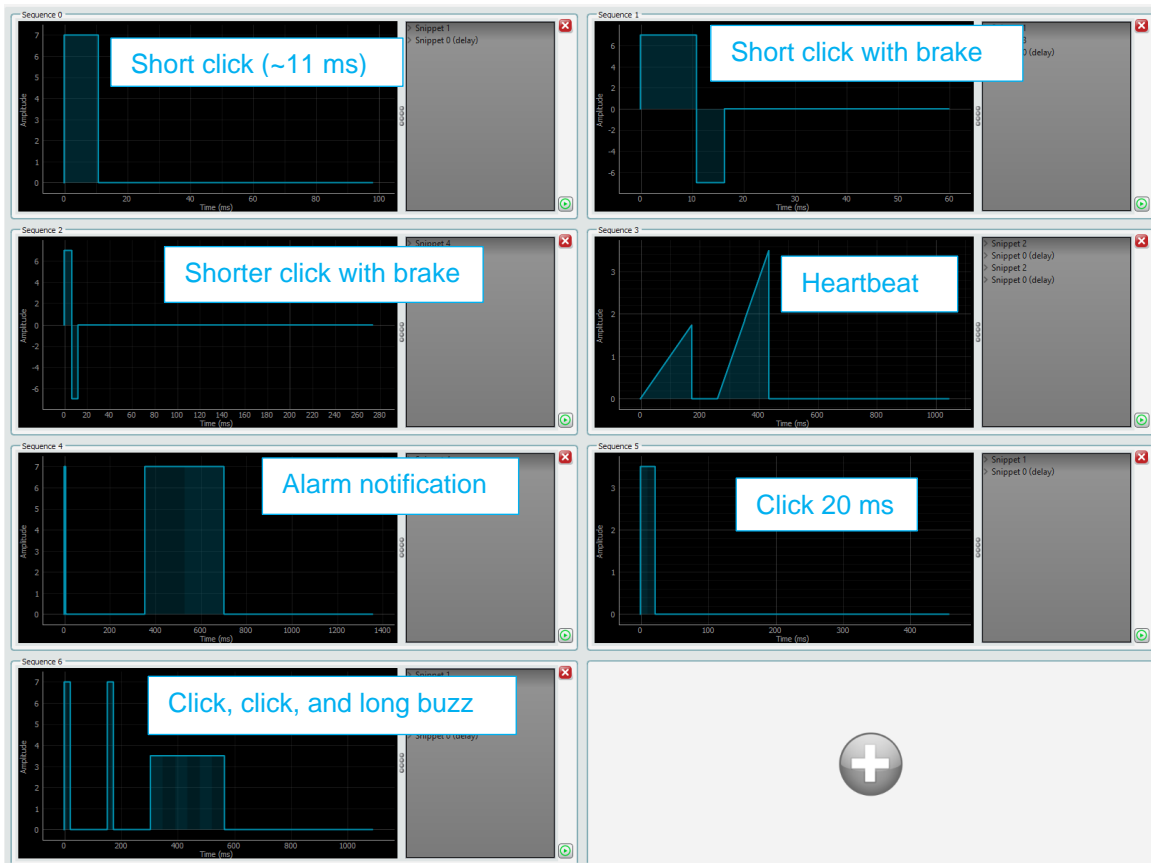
Sequence 0

Short click (~11 ms)

7
6
5
4
3
2
1
0
Amplitude
0 20 40 60 80 100
Time (ms)

Snippet 1
Snippet 0 (delay)

Sequence 1

Short click with brake

6
4
2
0
-2
-4
-6
Amplitude
0 10 20 30 40 50 60
Time (ms)

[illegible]
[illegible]
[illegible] 0 (delay)

Sequence 2

Shorter click with brake

6
4
2
0
-2
-4
-6
Amplitude
0 20 40 60 80 100 120 140 160 180 200 220 240 260 280
Time (ms)

Snippet 4

Sequence 3

Heartbeat

3
2
1
0
Amplitude
0 200 400 600 800 1000
Time (ms)

Snippet 2
Snippet 0 (delay)
Snippet 2
Snippet 0 (delay)

Sequence 4

Alarm notification

7
6
5
4
3
2
1
0
Amplitude
0 200 400 600 800 1000 1200 1400
Time (ms)

Sequence 5

Click 20 ms

3
2
1
0
Amplitude
0 100 200 300 400
Time (ms)

Snippet 1
Snippet 0 (delay)

Sequence 6

Click, click, and long buzz

7
6
5
4
3
2
1
0
Amplitude
0 200 400 600 800 1000
Time (ms)

Snippet 1
Snippet 0 (delay)